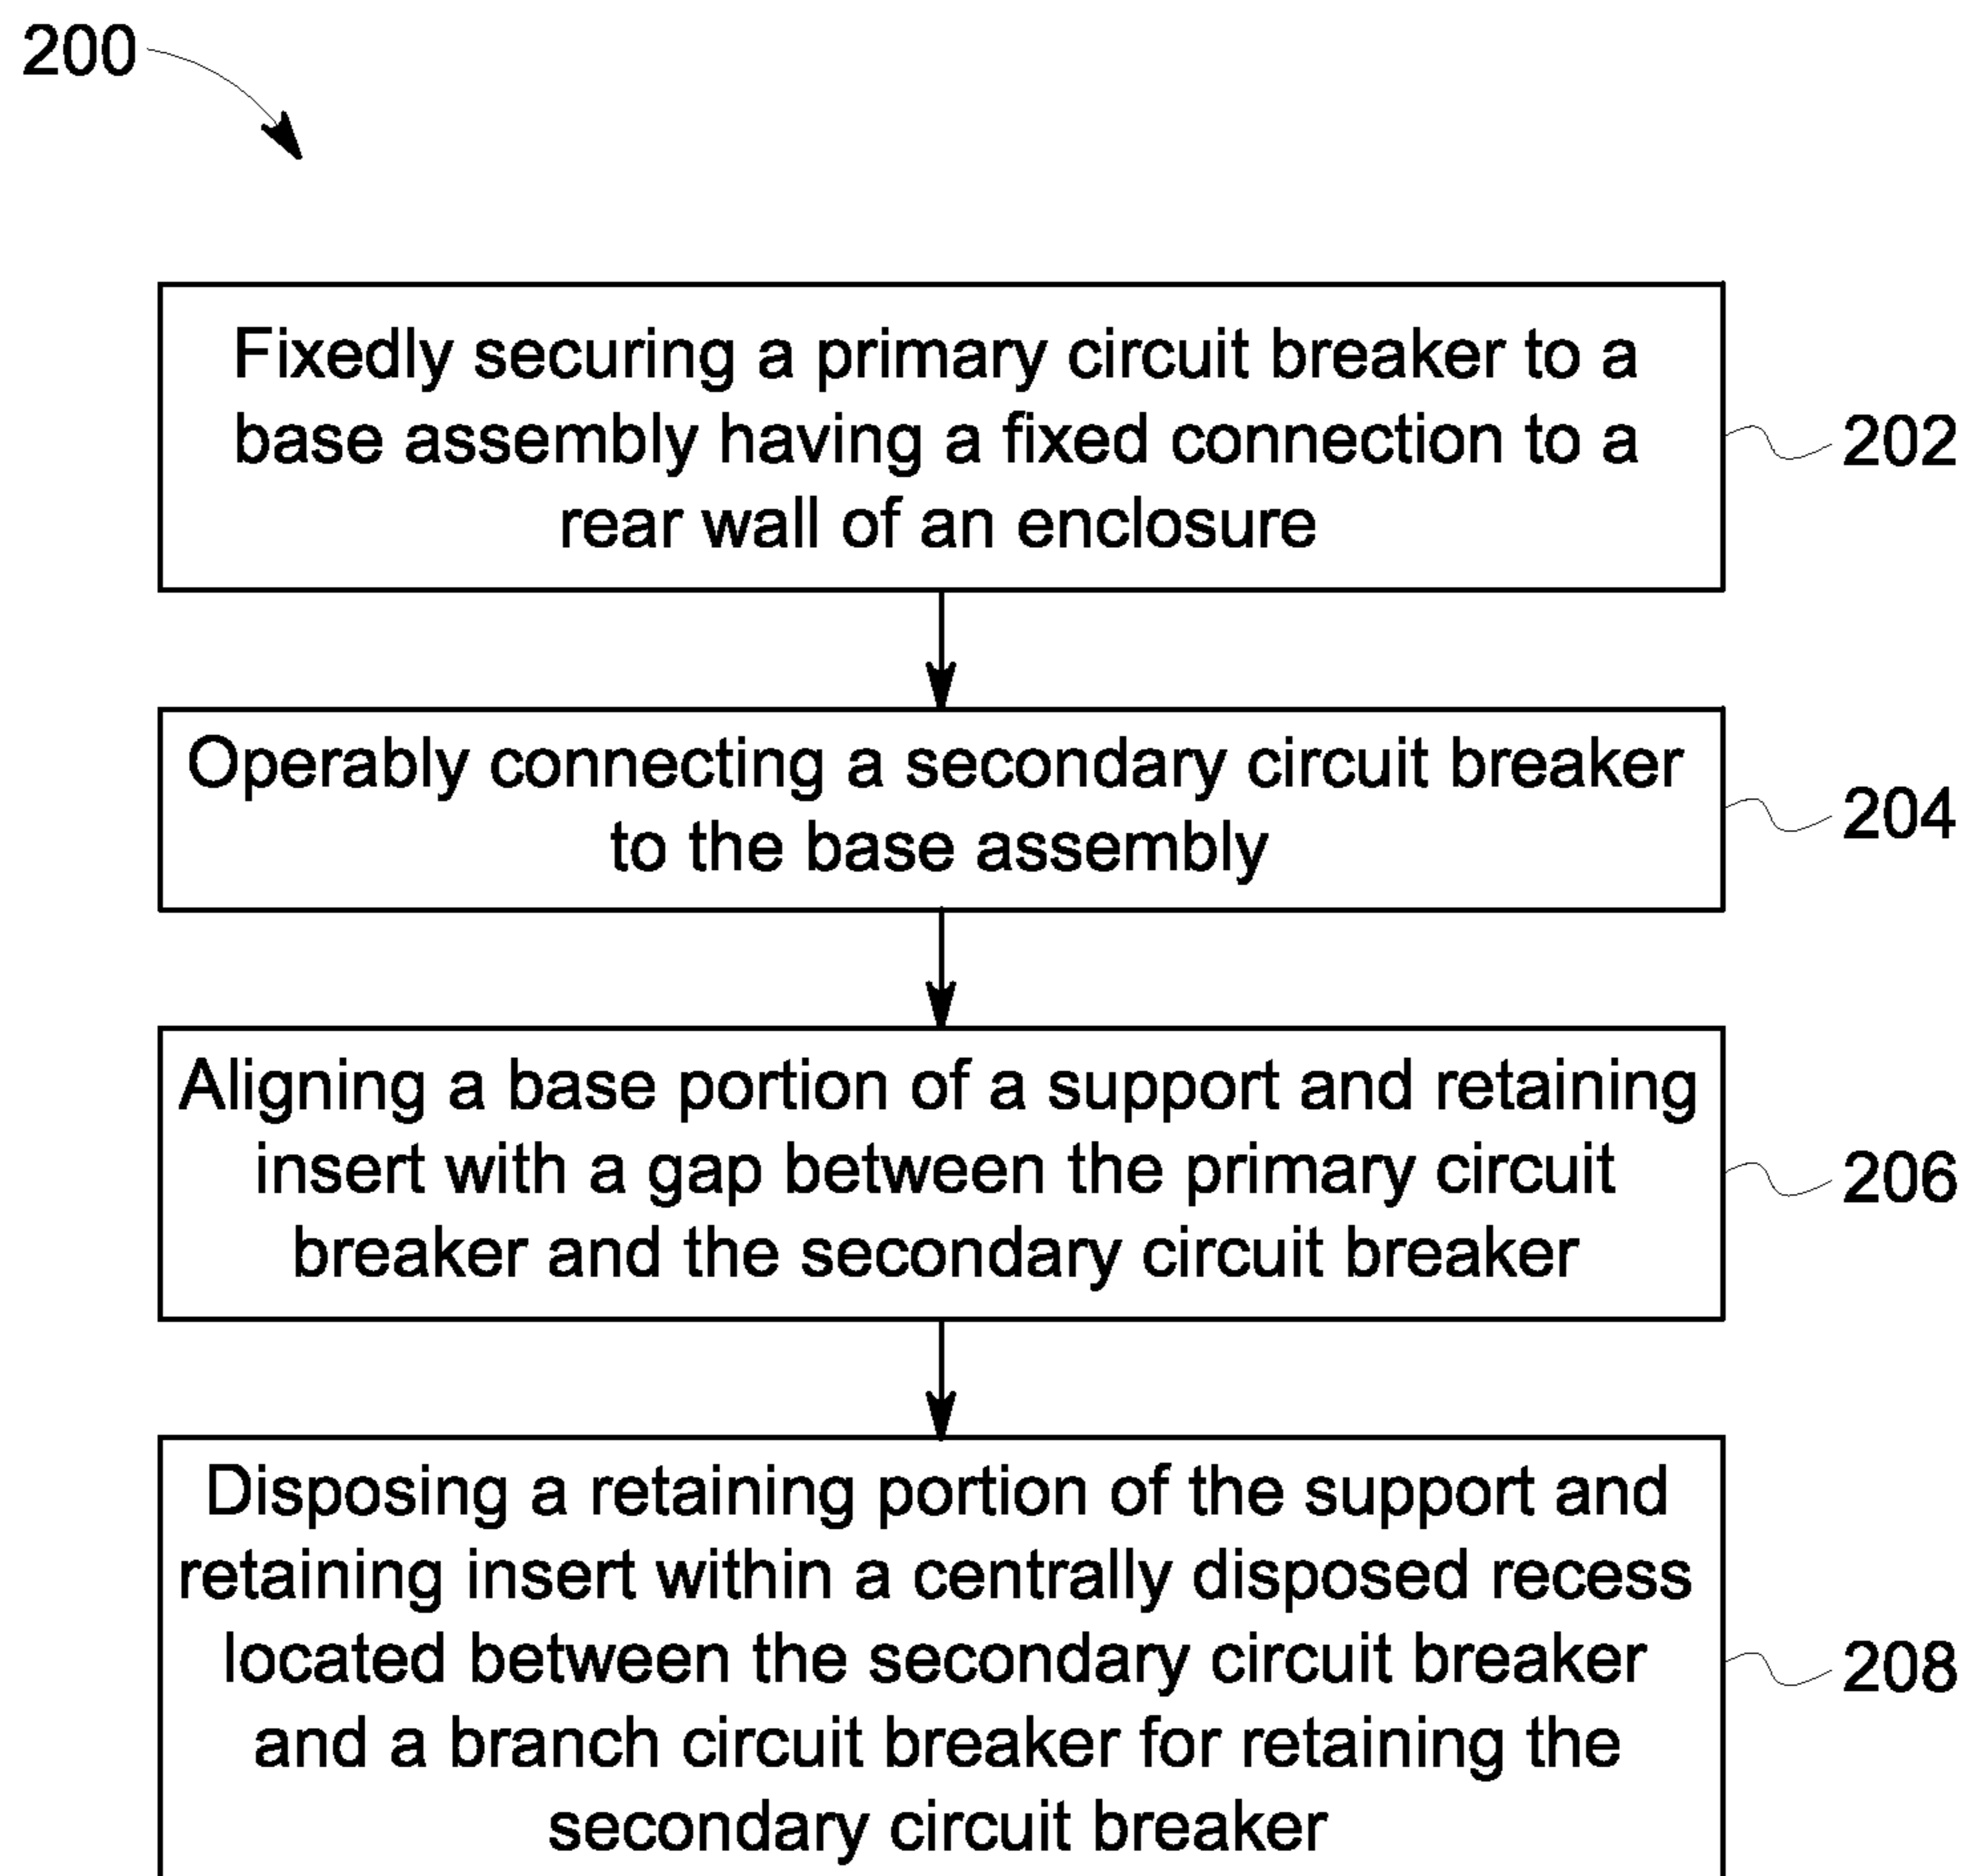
200

Fixedly securing a primary circuit breaker to a base assembly having a fixed connection to a rear wall of an enclosure

202

Operably connecting a secondary circuit breaker to the base assembly

204

Aligning a base portion of a support and retaining insert with a gap between the primary circuit breaker and the secondary circuit breaker

206

Disposing a retaining portion of the support and retaining insert within a centrally disposed recess located between the secondary circuit breaker and a branch circuit breaker for retaining the secondary circuit breaker

208